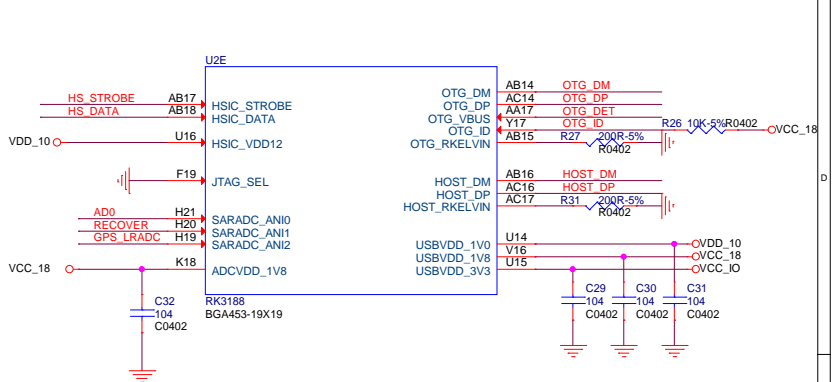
U2E

HS_STROBE AB17 HSIC_STROBE
HS_DATA AB18 HSIC_DATA
VDD_10 U16 HSIC_VDD12
F19 JTAG_SEL
AD0 H21 SARADC_ANI0
RECOVER H20 SARADC_ANI1
GPS_LRADC H19 SARADC_ANI2
VCC_18 K18 ADCVDD_1V8

C32
104
C0402

RK3188
BGA453-19X19

OTG_DM AB14 OTG_DM
OTG_DP AC14 OTG_DP
OTG_VBUS AA17 OTG_DET
OTG_ID Y17 OTG_ID
OTG_RKELVIN AB15
R27 200R-5% R0402
R26 10K-5% R0402
VCC_18

HOST_DM AB16 HOST_DM
HOST_DP AC16 HOST_DP
HOST_RKELVIN AC17
R31 200R-5% R0402

USBVDD_1V0 U14 VDD_10
USBVDD_1V8 V16 VCC_18
USBVDD_3V3 U15 VCC_IO

C29
104
C0402
C30
104
C0402
C31
104
C0402

D